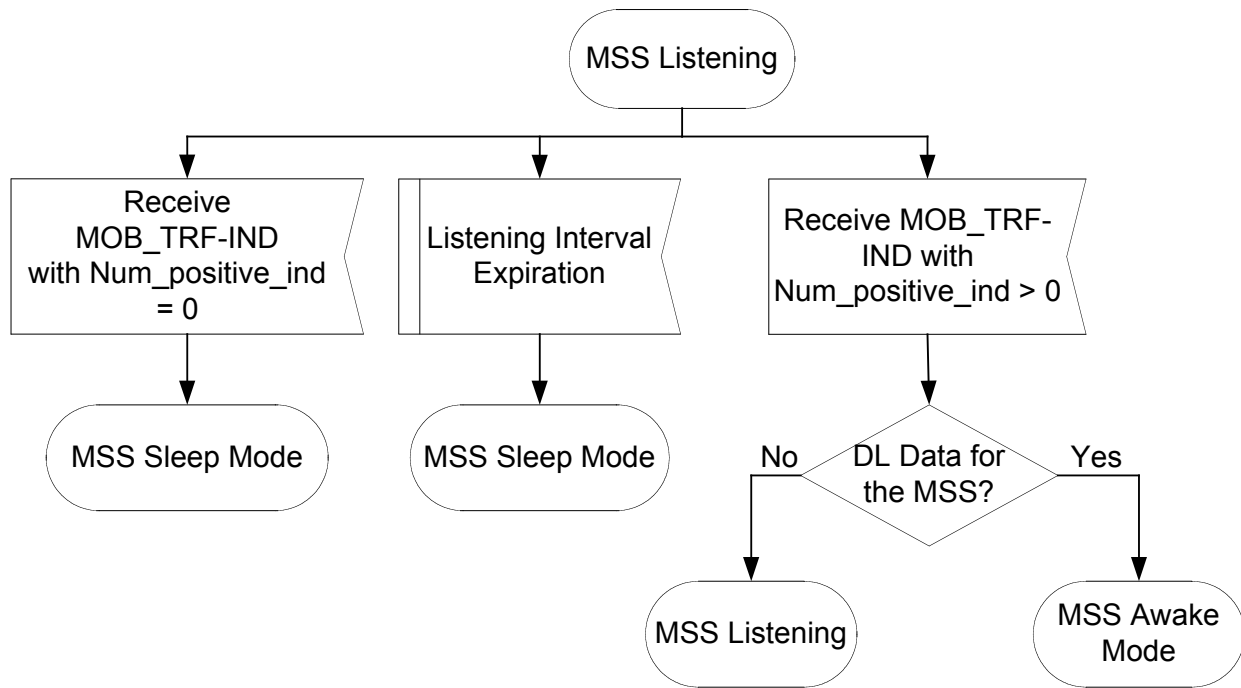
MSS Listening

Receive MOB_TRF-IND with Num_positive_ind = 0

Listening Interval Expiration

Receive MOB_TRF-IND with Num_positive_ind > 0

MSS Sleep Mode

MSS Sleep Mode

No

DL Data for the MSS?

Yes

MSS Listening

MSS Awake Mode